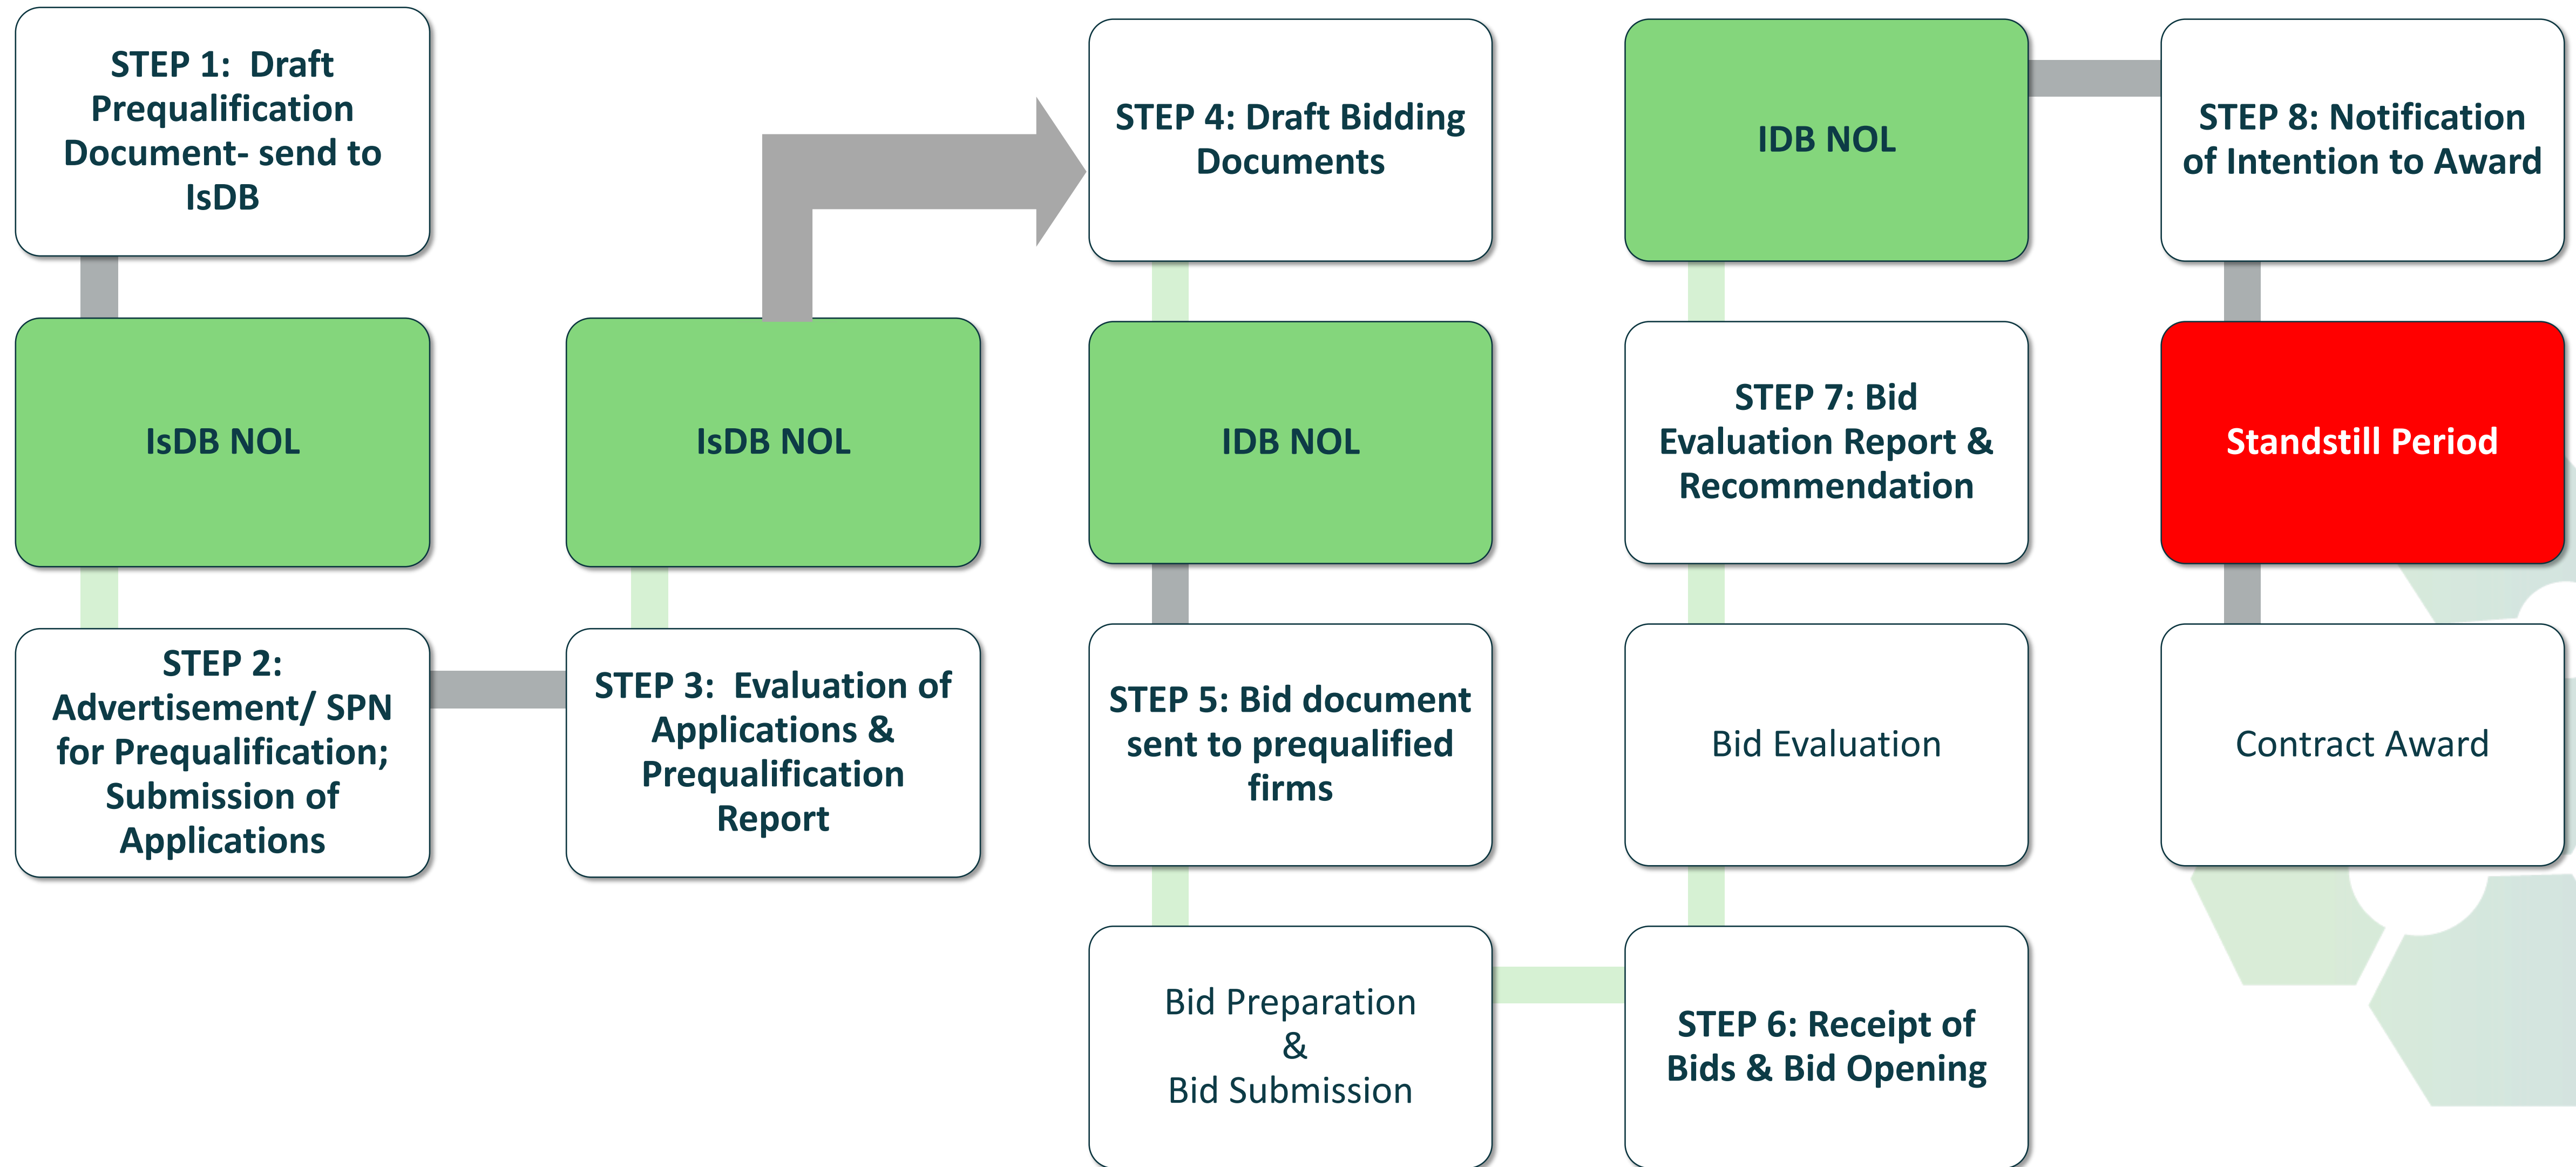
STEP 1: Draft Prequalification Document- send to IsDB

IsDB NOL

STEP 2: Advertisement/ SPN for Prequalification; Submission of Applications

IsDB NOL

STEP 3: Evaluation of Applications & Prequalification Report

STEP 4: Draft Bidding Documents

IDB NOL

STEP 5: Bid document sent to prequalified firms

Bid Preparation & Bid Submission

IDB NOL

STEP 7: Bid Evaluation Report & Recommendation

Bid Evaluation

STEP 6: Receipt of Bids & Bid Opening

STEP 8: Notification of Intention to Award

Standstill Period

Contract Award